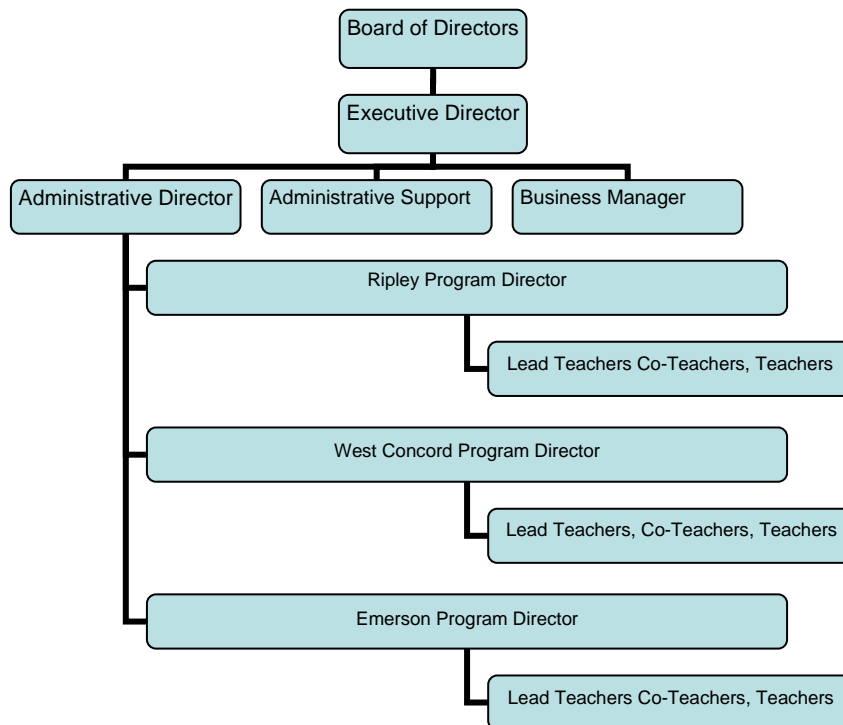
Board of Directors

Executive Director

Administrative Director

Administrative Support

Business Manager

Ripley Program Director

Lead Teachers Co-Teachers, Teachers

West Concord Program Director

Lead Teachers, Co-Teachers, Teachers

Emerson Program Director

Lead Teachers Co-Teachers, Teachers